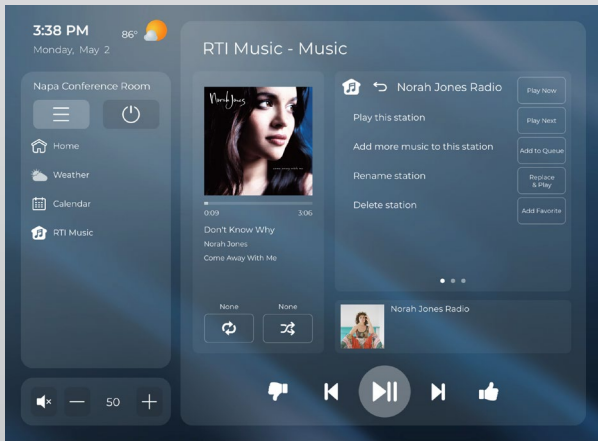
3:38 PM
Monday, May 2
86°

Napa Conference Room

Home
Weather
Calendar
RTI Music

50

RTI Music - Music

Norah Jones

0:09
3:06
Don't Know Why
Norah Jones
Come Away With Me

None
None

Norah Jones Radio
Play this station
Add more music to this station
Rename station
Delete station

Play Now
Play Next
Add to Queue
Replace & Play
Add Favorite

Norah Jones Radio